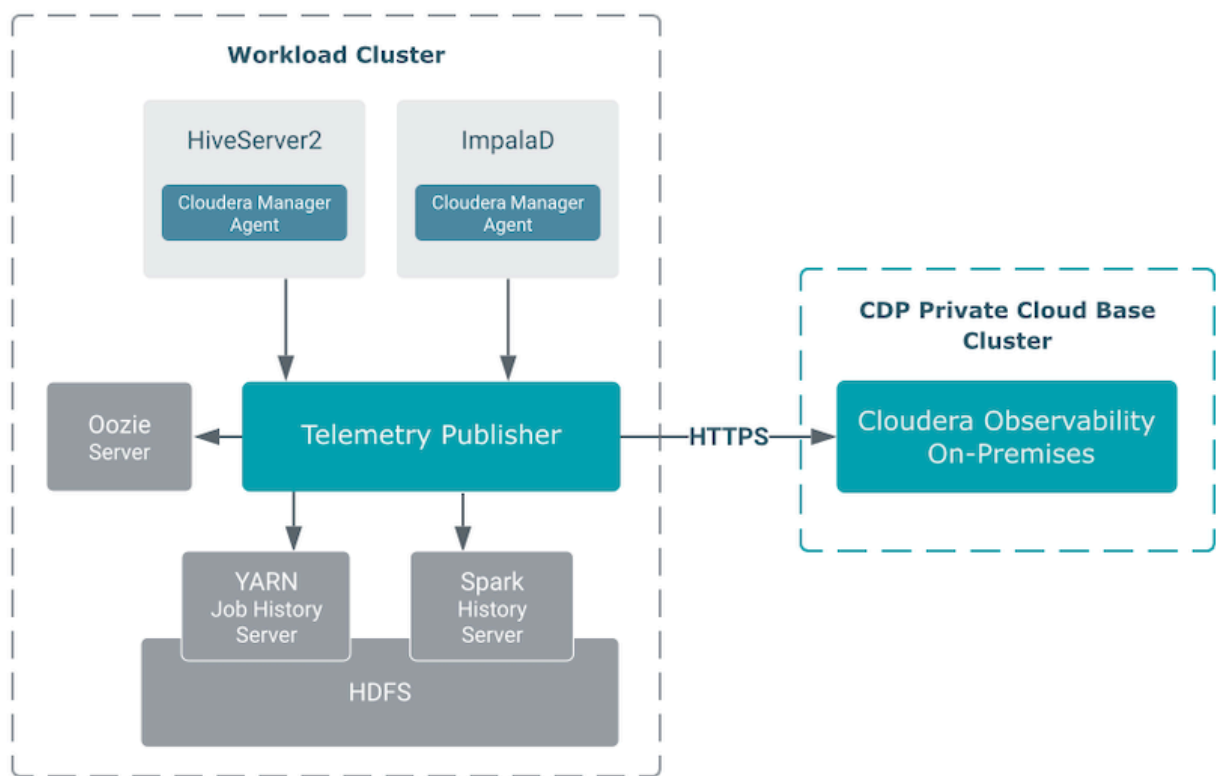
Workload Cluster

HiveServer2

Cloudera Manager Agent

ImpalaD

Cloudera Manager Agent

Oozie Server

Telemetry Publisher

HTTPS

CDP Private Cloud Base Cluster

Cloudera Observability On-Premises

YARN Job History Server

Spark History Server

HDFS